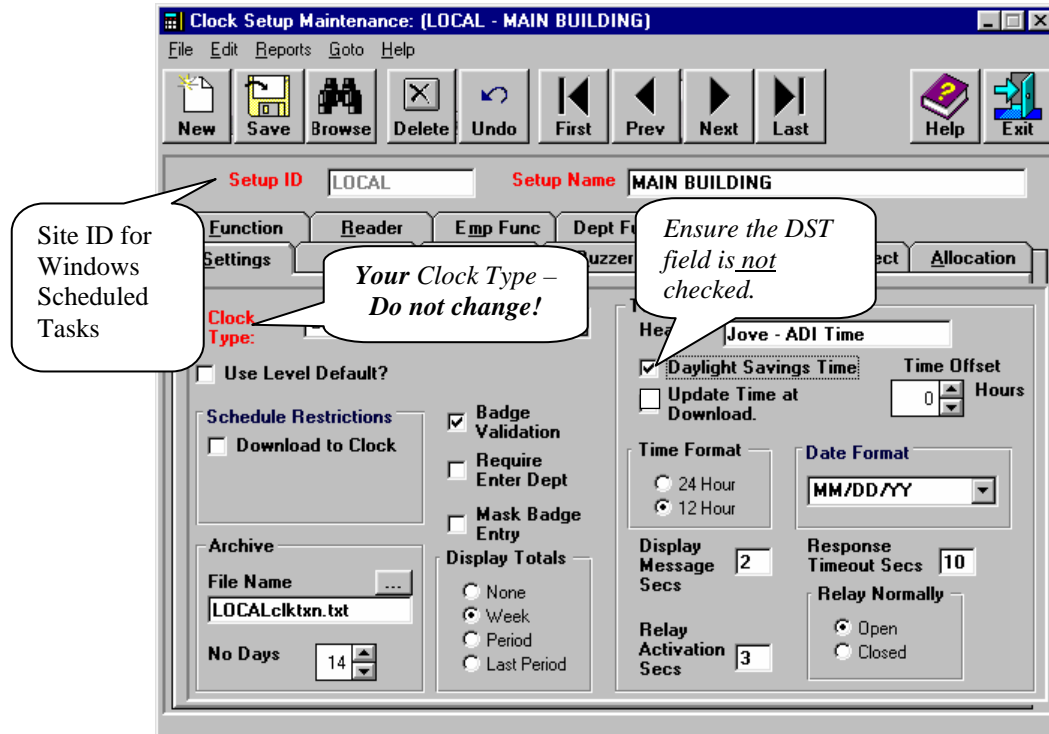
Clock Setup Maintenance: (LOCAL - MAIN BUILDING)

File Edit Reports Goto Help

New Save Browse Delete Undo First Prev Next Last Help Exit

Setup ID LOCAL Setup Name MAIN BUILDING

Site ID for Windows Scheduled Tasks

Function Reader Emp Func Dept F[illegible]

Settings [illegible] Buzzer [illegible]ect Allocation

*Your* Clock Type – *Do not change!*

*Ensure the DST field is not checked.*

Clock Type:

Use Level Default?

Schedule Restrictions

Download to Clock

Badge Validation

Require Enter Dept

Mask Badge Entry

Hea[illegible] Jove - ADI Time

Daylight Savings Time

Update Time at Download.

Time Offset

0 Hours

Time Format

24 Hour

12 Hour

Date Format

MM/DD/YY

Archive

File Name ...

LOCALclktxn.txt

No Days 14

Display Totals

None

Week

Period

Last Period

Display Message Secs 2

Relay Activation Secs 3

Response Timeout Secs 10

Relay Normally

Open

Closed